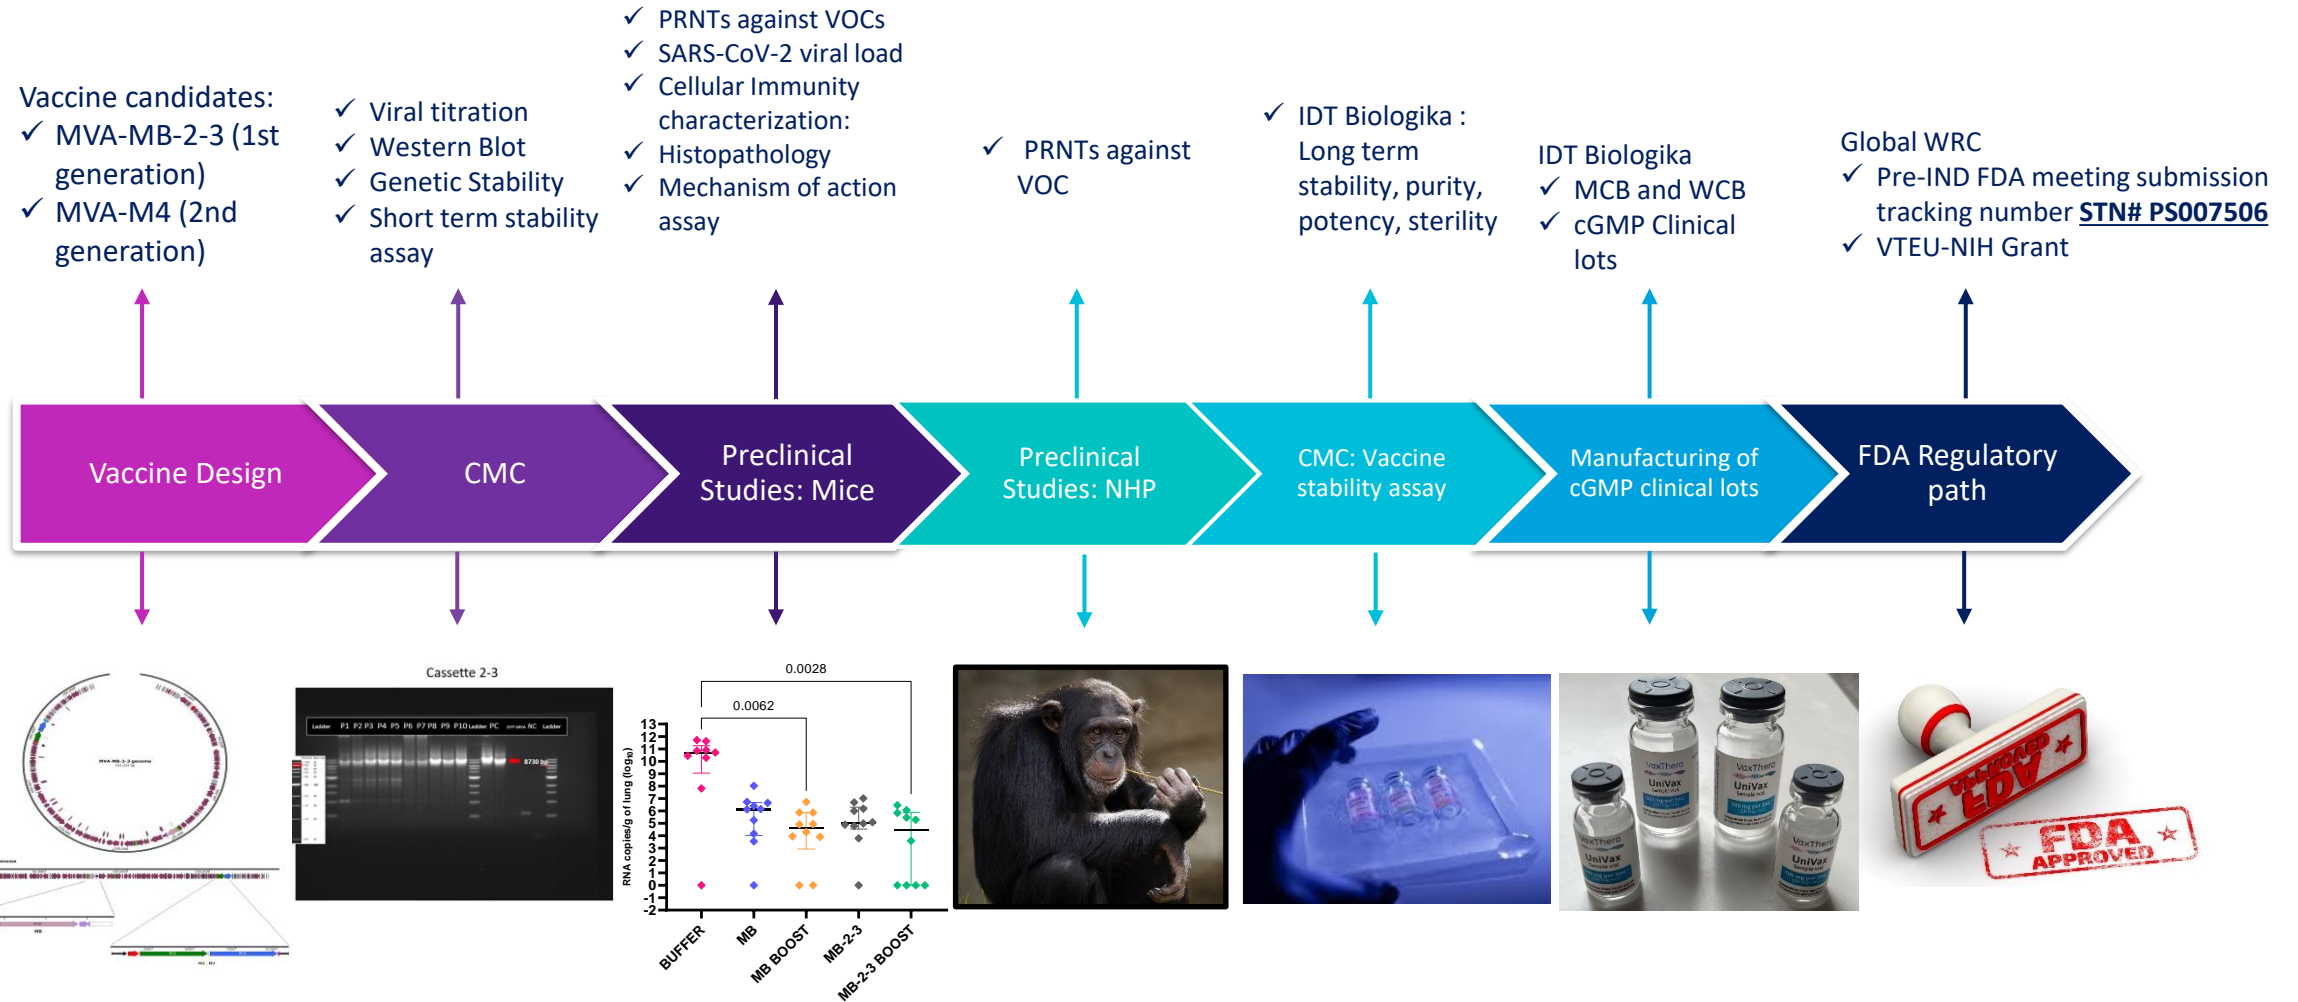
Vaccine candidates:
✓ MVA-MB-2-3 (1st generation)
✓ MVA-M4 (2nd generation)

✓ Viral titration
✓ Western Blot
✓ Genetic Stability
✓ Short term stability assay

✓ PRNTs against VOCs
✓ SARS-CoV-2 viral load
✓ Cellular Immunity characterization:
✓ Histopathology
✓ Mechanism of action assay

✓ PRNTs against VOC

✓ IDT Biologika : Long term stability, purity, potency, sterility

IDT Biologika
✓ MCB and WCB
✓ cGMP Clinical lots

Global WRC
✓ Pre-IND FDA meeting submission tracking number STN# PS007506
✓ VTEU-NIH Grant

Vaccine Design

CMC

Preclinical Studies: Mice

Preclinical Studies: NHP

CMC: Vaccine stability assay

Manufacturing of cGMP clinical lots

FDA Regulatory path

MVA-MB-2-3 genome

Cassette 2-3

Ladder P1 P2 P3 P4 P5 P6 P7 P8 P9 P10 Ladder PC NC Ladder

8730 bp

0.0028

0.0062

13 12 11 10 9 8 7 6 5 4 3 2 1 0 -1 -2

RNA copies/g of lung ($log_{10}$)

BUFFER
MB
MB BOOST
MB-2-3
MB-2-3 BOOST

VaxThera UniVax

VaxThera UniVax

VaxThera UniVax

VaxThera UniVax

APPROVED FDA

FDA APPROVED